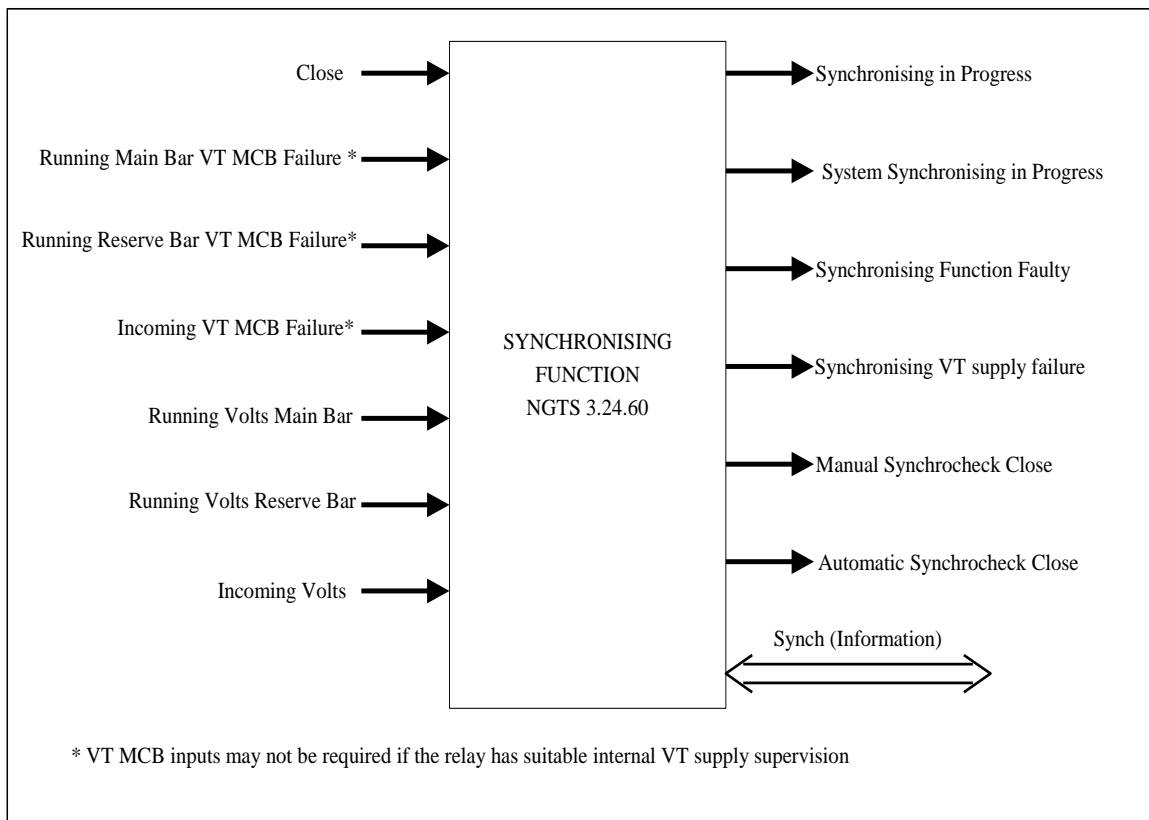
Close

Running Main Bar VT MCB Failure *

Running Reserve Bar VT MCB Failure*

Incoming VT MCB Failure*

Running Volts Main Bar

Running Volts Reserve Bar

Incoming Volts

SYNCHRONISING FUNCTION NGTS 3.24.60

Synchronising in Progress

System Synchronising in Progress

Synchronising Function Faulty

Synchronising VT supply failure

Manual Synchrocheck Close

Automatic Synchrocheck Close

Synch (Information)

* VT MCB inputs may not be required if the relay has suitable internal VT supply supervision